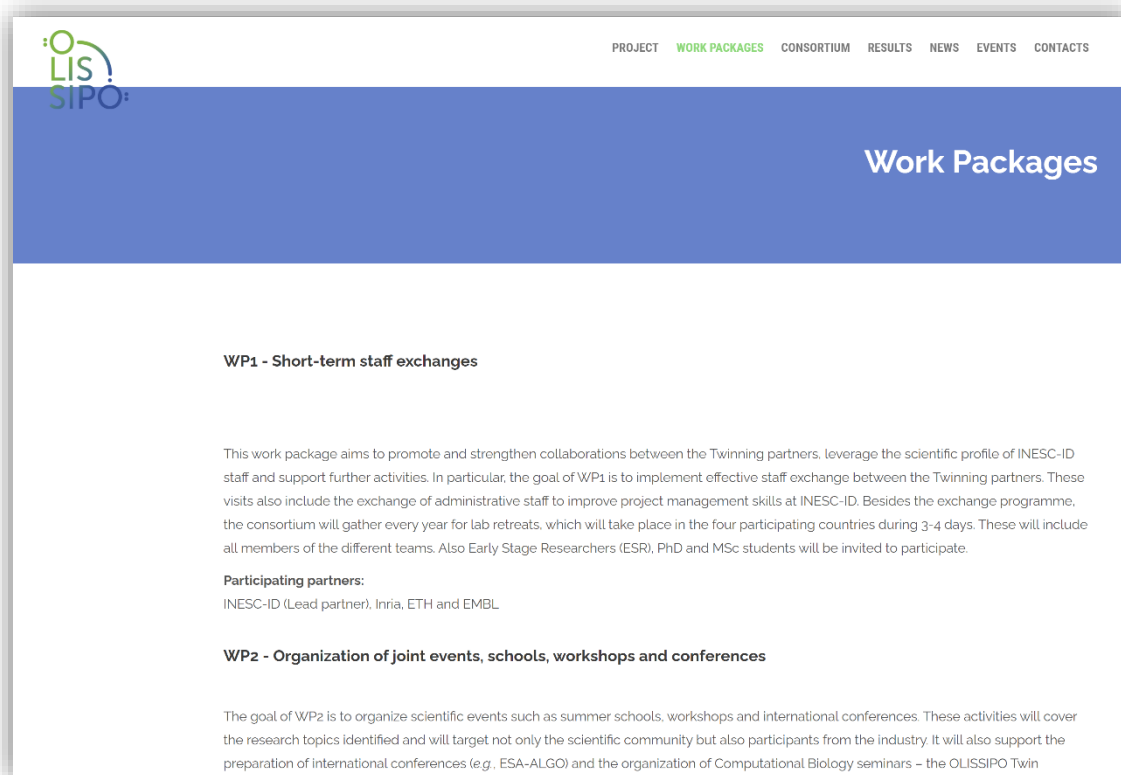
:O
LIS
SIPO:

PROJECT WORK PACKAGES CONSORTIUM RESULTS NEWS EVENTS CONTACTS

Work Packages

WP1 - Short-term staff exchanges

This work package aims to promote and strengthen collaborations between the Twinning partners, leverage the scientific profile of INESC-ID staff and support further activities. In particular, the goal of WP1 is to implement effective staff exchange between the Twinning partners. These visits also include the exchange of administrative staff to improve project management skills at INESC-ID. Besides the exchange programme, the consortium will gather every year for lab retreats, which will take place in the four participating countries during 3-4 days. These will include all members of the different teams. Also Early Stage Researchers (ESR), PhD and MSc students will be invited to participate.

Participating partners:
INESC-ID (Lead partner), Inria, ETH and EMBL

WP2 - Organization of joint events, schools, workshops and conferences

The goal of WP2 is to organize scientific events such as summer schools, workshops and international conferences. These activities will cover the research topics identified and will target not only the scientific community but also participants from the industry. It will also support the preparation of international conferences (e.g., ESA-ALGO) and the organization of Computational Biology seminars – the OLISSIPO Twin